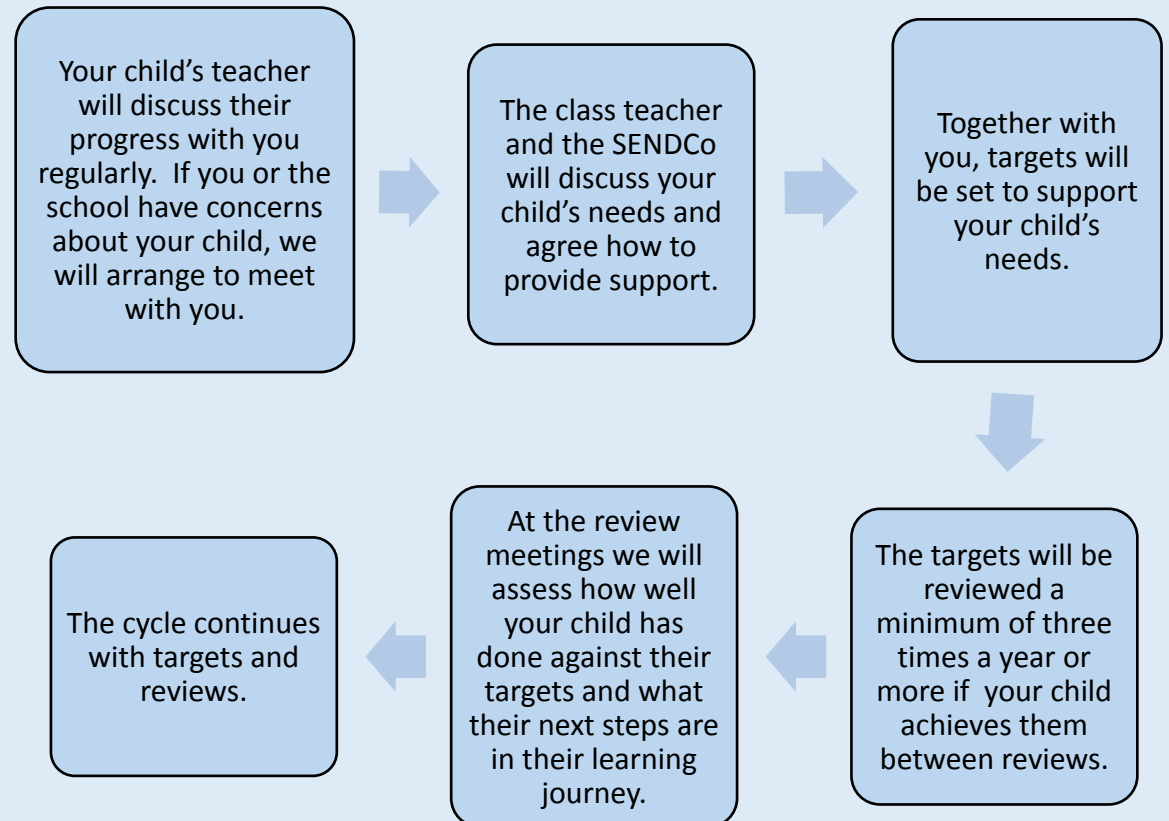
Your child's teacher will discuss their progress with you regularly.  If you or the school have concerns about your child, we will arrange to meet with you.

The class teacher and the SENDCo will discuss your child's needs and agree how to provide support.

Together with you, targets will be set to support your child's needs.

The targets will be reviewed a minimum of three times a year or more if  your child achieves them between reviews.

At the review meetings we will assess how well your child has done against their targets and what their next steps are in their learning journey.

The cycle continues with targets and reviews.